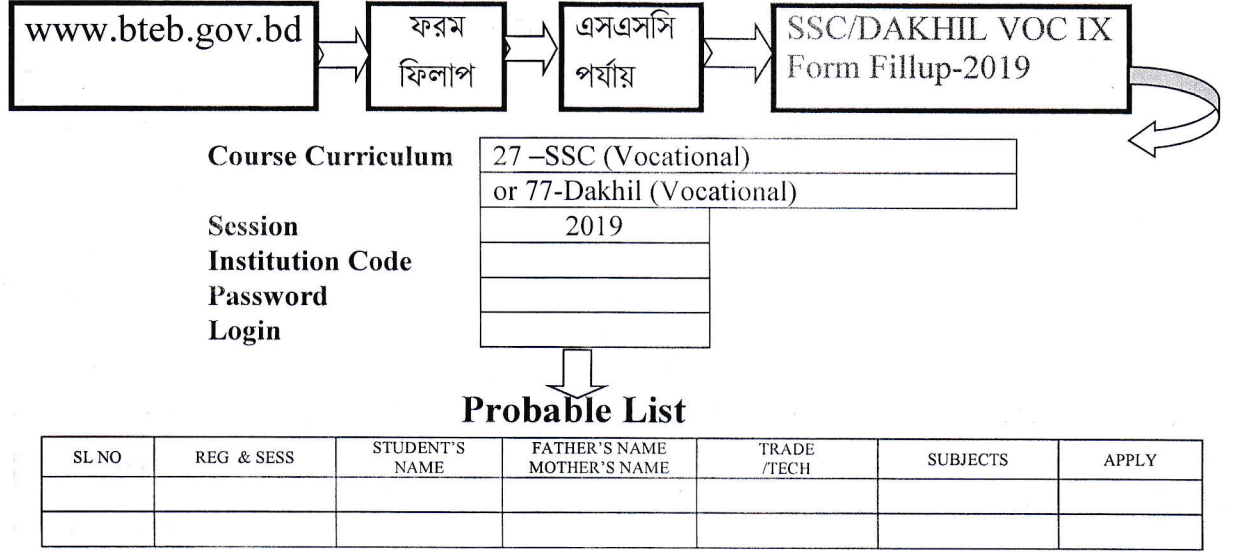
www.bteb.gov.bd

ফরম ফিলাপ

এসএসসি পর্যায়

SSC/DAKHIL VOC IX Form Fillup-2019

| Course Curriculum | 27 –SSC (Vocational) |
|---|---|
| | or 77-Dakhil (Vocational) |
| Session | 2019 |
| Institution Code | |
| Password | |
| Login | |

Probable List

| SL NO | REG & SESS | STUDENT'S NAME | FATHER'S NAME MOTHER'S NAME | TRADE /TECH | SUBJECTS | APPLY |
|---|---|---|---|---|---|---|
| | | | | | | |
| | | | | | | |